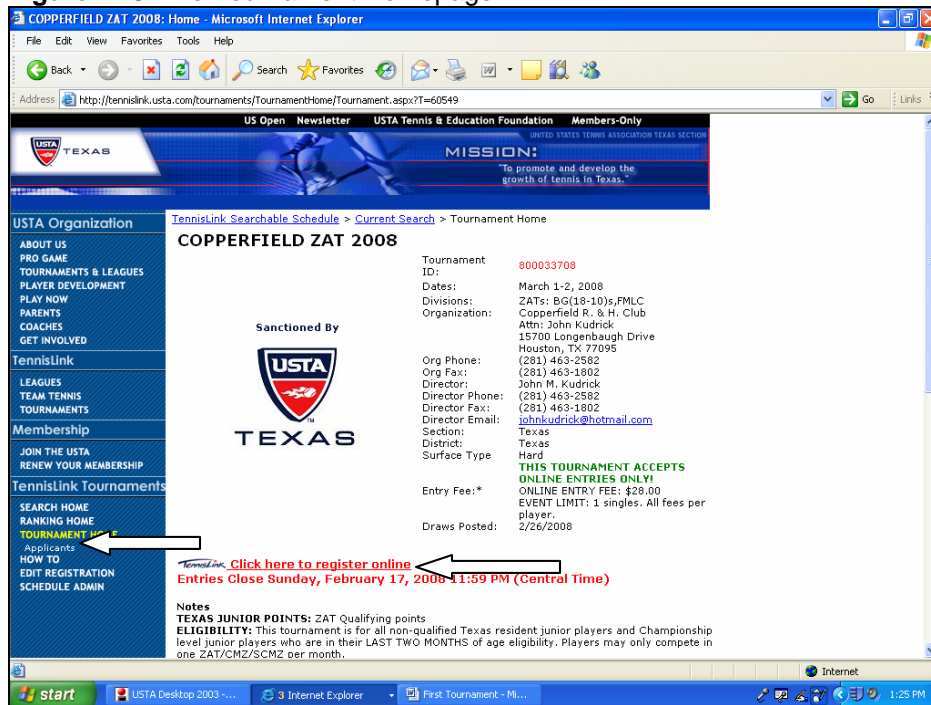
COPPERFIELD ZAT 2008: Home - Microsoft Internet Explorer

File Edit View Favorites Tools Help

Back Search Favorites

Address http://tennislink.usta.com/tournaments/TournamentHome/Tournament.aspx?T=60549 Go Links

US Open Newsletter USTA Tennis & Education Foundation Members-Only

UNITED STATES TENNIS ASSOCIATION TEXAS SECTION

USTA TEXAS

MISSION:
"To promote and develop the growth of tennis in Texas."

USTA Organization
ABOUT US
PRO GAME
TOURNAMENTS & LEAGUES
PLAYER DEVELOPMENT
PLAY NOW
PARENTS
COACHES
GET INVOLVED

TennisLink
LEAGUES
TEAM TENNIS
TOURNAMENTS

Membership
JOIN THE USTA
RENEW YOUR MEMBERSHIP

TennisLink Tournaments
SEARCH HOME
RANKING HOME
TOURNAMENT H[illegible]
Applicants
HOW TO
EDIT REGISTRATION
SCHEDULE ADMIN

TennisLink Searchable Schedule > Current Search > Tournament Home

COPPERFIELD ZAT 2008

Sanctioned By

USTA
TEXAS

| | |
|---|---|
| Tournament ID: | 800033708 |
| Dates: | March 1-2, 2008 |
| Divisions: | ZATs: BG(18-10)s,FMLC |
| Organization: | Copperfield R. & H. Club Attn: John Kudrick 15700 Longenbaugh Drive Houston, TX 77095 |
| Org Phone: | (281) 463-2582 |
| Org Fax: | (281) 463-1802 |
| Director: | John M. Kudrick |
| Director Phone: | (281) 463-2582 |
| Director Fax: | (281) 463-1802 |
| Director Email: | johnkudrick@hotmail.com |
| Section: | Texas |
| District: | Texas |
| Surface Type | Hard |
| | THIS TOURNAMENT ACCEPTS ONLINE ENTRIES ONLY! |
| Entry Fee:* | ONLINE ENTRY FEE: $28.00 EVENT LIMIT: 1 singles. All fees per player. |
| Draws Posted: | 2/26/2008 |

TennisLink Click here to register online
Entries Close Sunday, February 17, 200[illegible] 11:59 PM (Central Time)

Notes
TEXAS JUNIOR POINTS: ZAT Qualifying points
ELIGIBILITY: This tournament is for all non-qualified Texas resident junior players and Championship level junior players who are in their LAST TWO MONTHS of age eligibility. Players may only compete in one ZAT/CMZ/SCMZ per month.

Internet

start USTA Desktop 2003 -... 3 Internet Explorer First Tournament - Mi... 1:25 PM